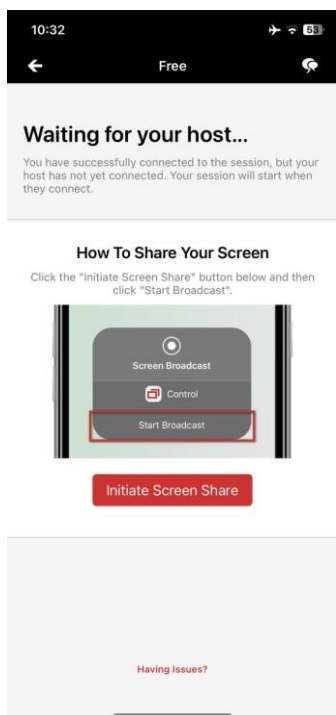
10:32

Free

Waiting for your host...

You have successfully connected to the session, but your host has not yet connected. Your session will start when they connect.

How To Share Your Screen

Click the "Initiate Screen Share" button below and then click "Start Broadcast".

Screen Broadcast

Control

Start Broadcast

Initiate Screen Share

Having Issues?